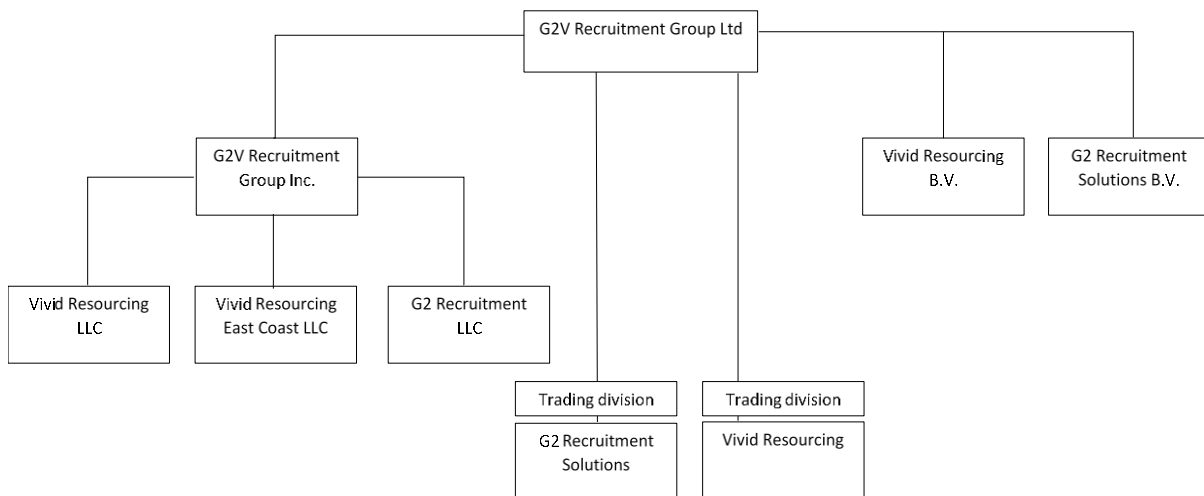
G2V Recruitment Group Ltd

G2V Recruitment Group Inc.

Vivid Resourcing LLC

Vivid Resourcing East Coast LLC

G2 Recruitment LLC

Trading division

G2 Recruitment Solutions

Trading division

Vivid Resourcing

Vivid Resourcing B.V.

G2 Recruitment Solutions B.V.